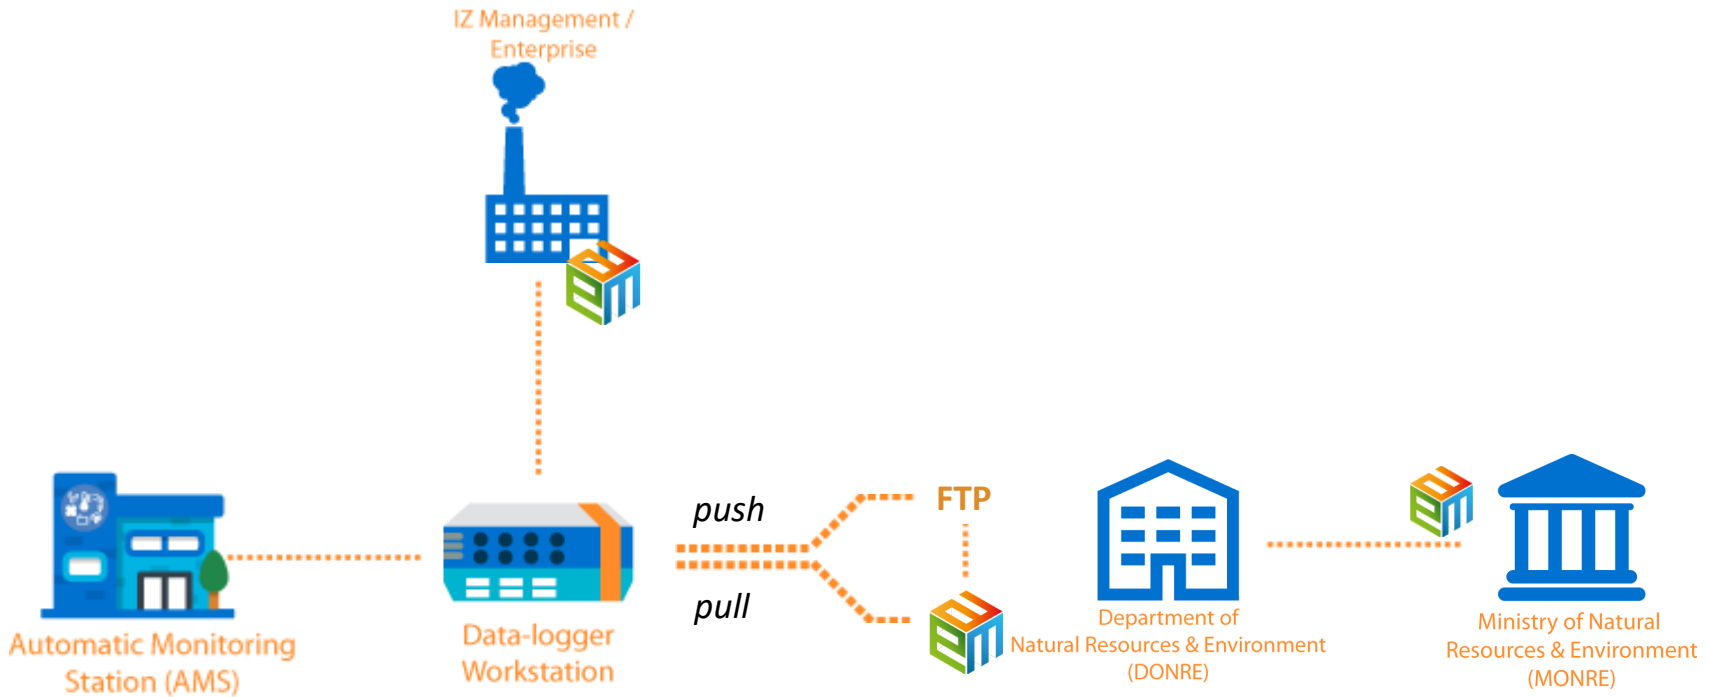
IZ Management / Enterprise

push

FTP

pull

Automatic Monitoring Station (AMS)

Data-logger Workstation

Department of Natural Resources & Environment (DONRE)

Ministry of Natural Resources & Environment (MONRE)